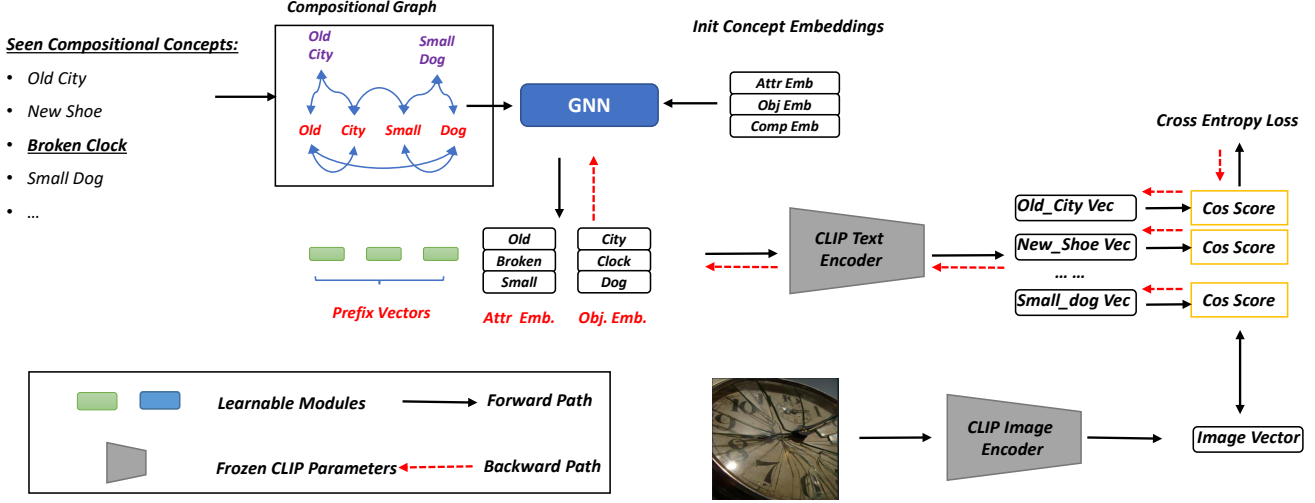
Compositional Graph

Init Concept Embeddings

Seen Compositional Concepts:

- Old City
- New Shoe
- Broken Clock
- Small Dog
- …

Old City

Small Dog

Old City Small Dog

GNN

Attr Emb
Obj Emb
Comp Emb

Cross Entropy Loss

Old
Broken
Small

City
Clock
Dog

Prefix Vectors

Attr Emb.

Obj. Emb.

CLIP Text Encoder

Old_City Vec
New_Shoe Vec
… …
Small_dog Vec

Cos Score
Cos Score
Cos Score

Learnable Modules

Forward Path

Frozen CLIP Parameters

Backward Path

CLIP Image Encoder

Image Vector